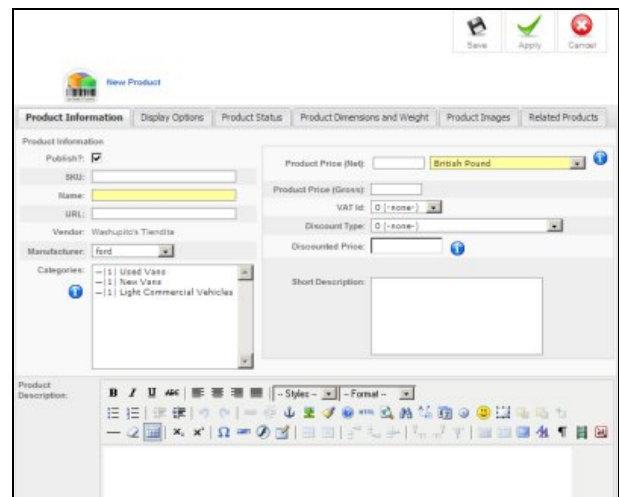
Save Apply Cancel

New Product

Product Information | Display Options | Product Status | Product Dimensions and Weight | Product Images | Related Products

Product Information

Publish?: ☑

SKU:

Name:

URL:

Vendor: Washupito's Tiendita

Manufacturer: ford

Categories:
—|1| Used Vans
—|1| New Vans
—|1| Light Commercial Vehicles

Product Price (Net): British Pound

Product Price (Gross):

VAT Id: 0 (-none-)

Discount Type: 0 (-none-)

Discounted Price:

Short Description:

Product Description:

B I U ABC | – Styles – | – Format –